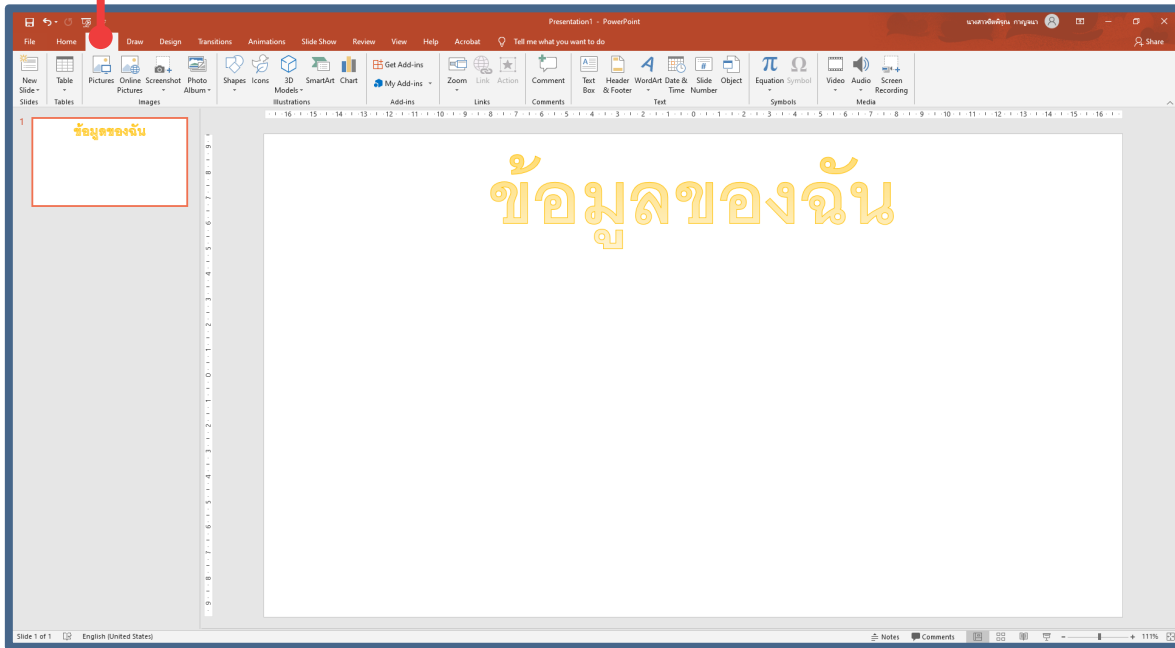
Presentation1 - PowerPoint

นางสาวชัดพิชุน กาญจนา

File Home Draw Design Transitions Animations Slide Show Review View Help Acrobat Tell me what you want to do

Share

New Slide Table Pictures Online Pictures Screenshot Photo Album Shapes Icons 3D Models SmartArt Chart Get Add-ins My Add-ins Zoom Link Action Comment Text Box Header & Footer WordArt Date & Time Slide Number Object Equation Symbol Video Audio Screen Recording

Slides Tables Images Illustrations Add-ins Links Comments Text Symbols Media

1

ข้อมูลของฉัน

ข้อมูลของฉัน

Slide 1 of 1 English (United States) Notes Comments 111%